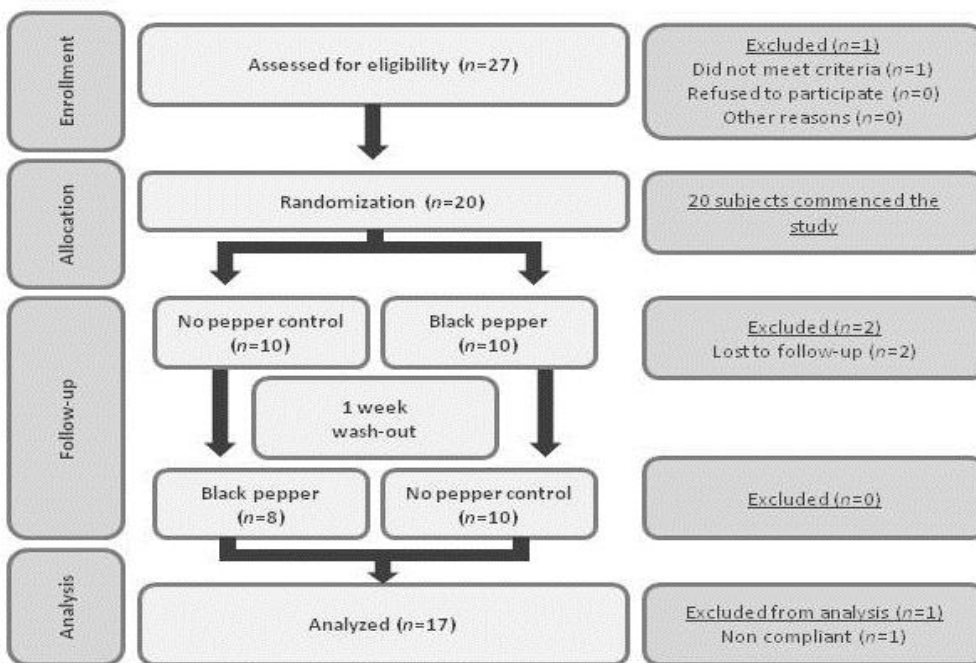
Enrollment

Assessed for eligibility ($n$=27)

Excluded ($n$=1)
Did not meet criteria ($n$=1)
Refused to participate ($n$=0)
Other reasons ($n$=0)

Allocation

Randomization ($n$=20)

20 subjects commenced the study

Follow-up

No pepper control ($n$=10)

Black pepper ($n$=10)

Excluded ($n$=2)
Lost to follow-up ($n$=2)

1 week wash-out

Black pepper ($n$=8)

No pepper control ($n$=10)

Excluded ($n$=0)

Analysis

Analyzed ($n$=17)

Excluded from analysis ($n$=1)
Non compliant ($n$=1)